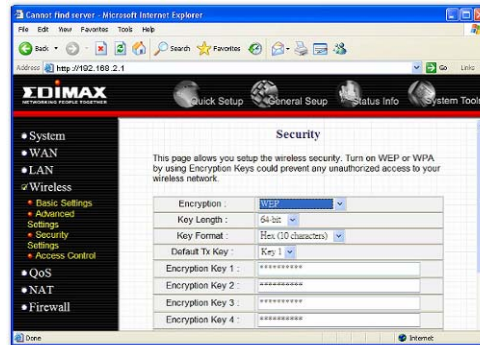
Cannot find server - Microsoft Internet Explorer

File Edit View Favorites Tools Help

Back Search Favorites

Address http://192.168.2.1 Go Links

EDIMAX
NETWORKING PEOPLE TOGETHER

Quick Setup General Seup Status Info System Tools

• System
• WAN
• LAN
• Wireless
• Basic Settings
• Advanced Settings
• Security Settings
• Access Control
• QoS
• NAT
• Firewall

Security

This page allows you setup the wireless security. Turn on WEP or WPA by using Encryption Keys could prevent any unauthorized access to your wireless network.

| | |
|---|---|
| Encryption : | WEP |
| Key Length : | 64-bit |
| Key Format : | Hex (10 characters) |
| Default Tx Key : | Key 1 |
| Encryption Key 1 : | ********** |
| Encryption Key 2 : | ********** |
| Encryption Key 3 : | ********** |
| Encryption Key 4 : | ********** |

Done Internet